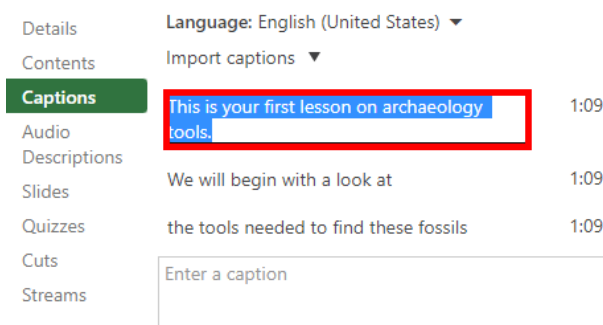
Details
Contents
Captions
Audio Descriptions
Slides
Quizzes
Cuts
Streams

Language: English (United States) ▼

Import captions ▼

This is your first lesson on archaeology tools. 1:09

We will begin with a look at 1:09

the tools needed to find these fossils 1:09

Enter a caption